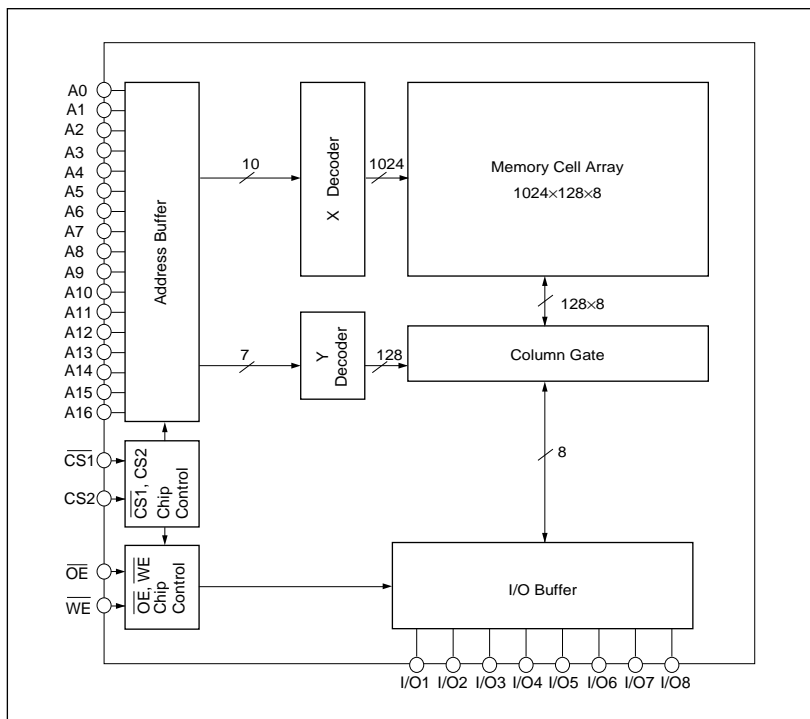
A0
A1
A2
A3
A4
A5
A6
A7
A8
A9
A10
A11
A12
A13
A14
A15
A16

Address Buffer

10

X Decoder

1024

Memory Cell Array
1024×128×8

128×8

7

Y Decoder

128

Column Gate

8

$\overline{CS1}$
CS2

$\overline{CS1}$, CS2 Chip Control

$\overline{OE}$
$\overline{WE}$

$\overline{OE}$, $\overline{WE}$ Chip Control

I/O Buffer

I/O1 I/O2 I/O3 I/O4 I/O5 I/O6 I/O7 I/O8